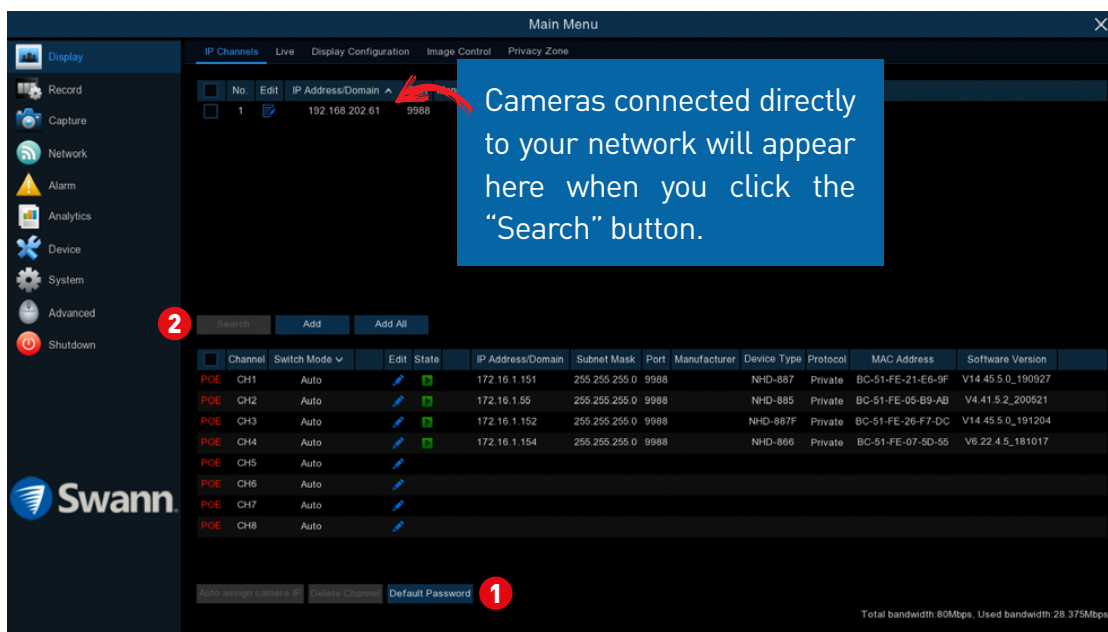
Main Menu

Display
Record
Capture
Network
Alarm
Analytics
Device
System
Advanced
Shutdown

Swann

IP Channels Live Display Configuration Image Control Privacy Zone

| | No. | Edit | IP Address/Domain | |
|---|---|---|---|---|
| | 1 | | 192.168.202.61 | 9988 |

Cameras connected directly to your network will appear here when you click the "Search" button.

2 Search Add Add All

| | Channel | Switch Mode | Edit | State | IP Address/Domain | Subnet Mask | Port | Manufacturer | Device Type | Protocol | MAC Address | Software Version |
|---|---|---|---|---|---|---|---|---|---|---|---|---|
| POE | CH1 | Auto | | | 172.16.1.151 | 255.255.255.0 | 9988 | | NHD-887 | Private | BC-51-FE-21-E6-9F | V14.45.5.0_190927 |
| POE | CH2 | Auto | | | 172.16.1.55 | 255.255.255.0 | 9988 | | NHD-885 | Private | BC-51-FE-05-B9-AB | V4.41.5.2_200521 |
| POE | CH3 | Auto | | | 172.16.1.152 | 255.255.255.0 | 9988 | | NHD-887F | Private | BC-51-FE-26-F7-DC | V14.45.5.0_191204 |
| POE | CH4 | Auto | | | 172.16.1.154 | 255.255.255.0 | 9988 | | NHD-866 | Private | BC-51-FE-07-5D-55 | V6.22.4.5_181017 |
| POE | CH5 | Auto | | | | | | | | | | |
| POE | CH6 | Auto | | | | | | | | | | |
| POE | CH7 | Auto | | | | | | | | | | |
| POE | CH8 | Auto | | | | | | | | | | |

Auto assign camera IP Delete Channel Default Password 1

Total bandwidth:80Mbps, Used bandwidth:28.375Mbps